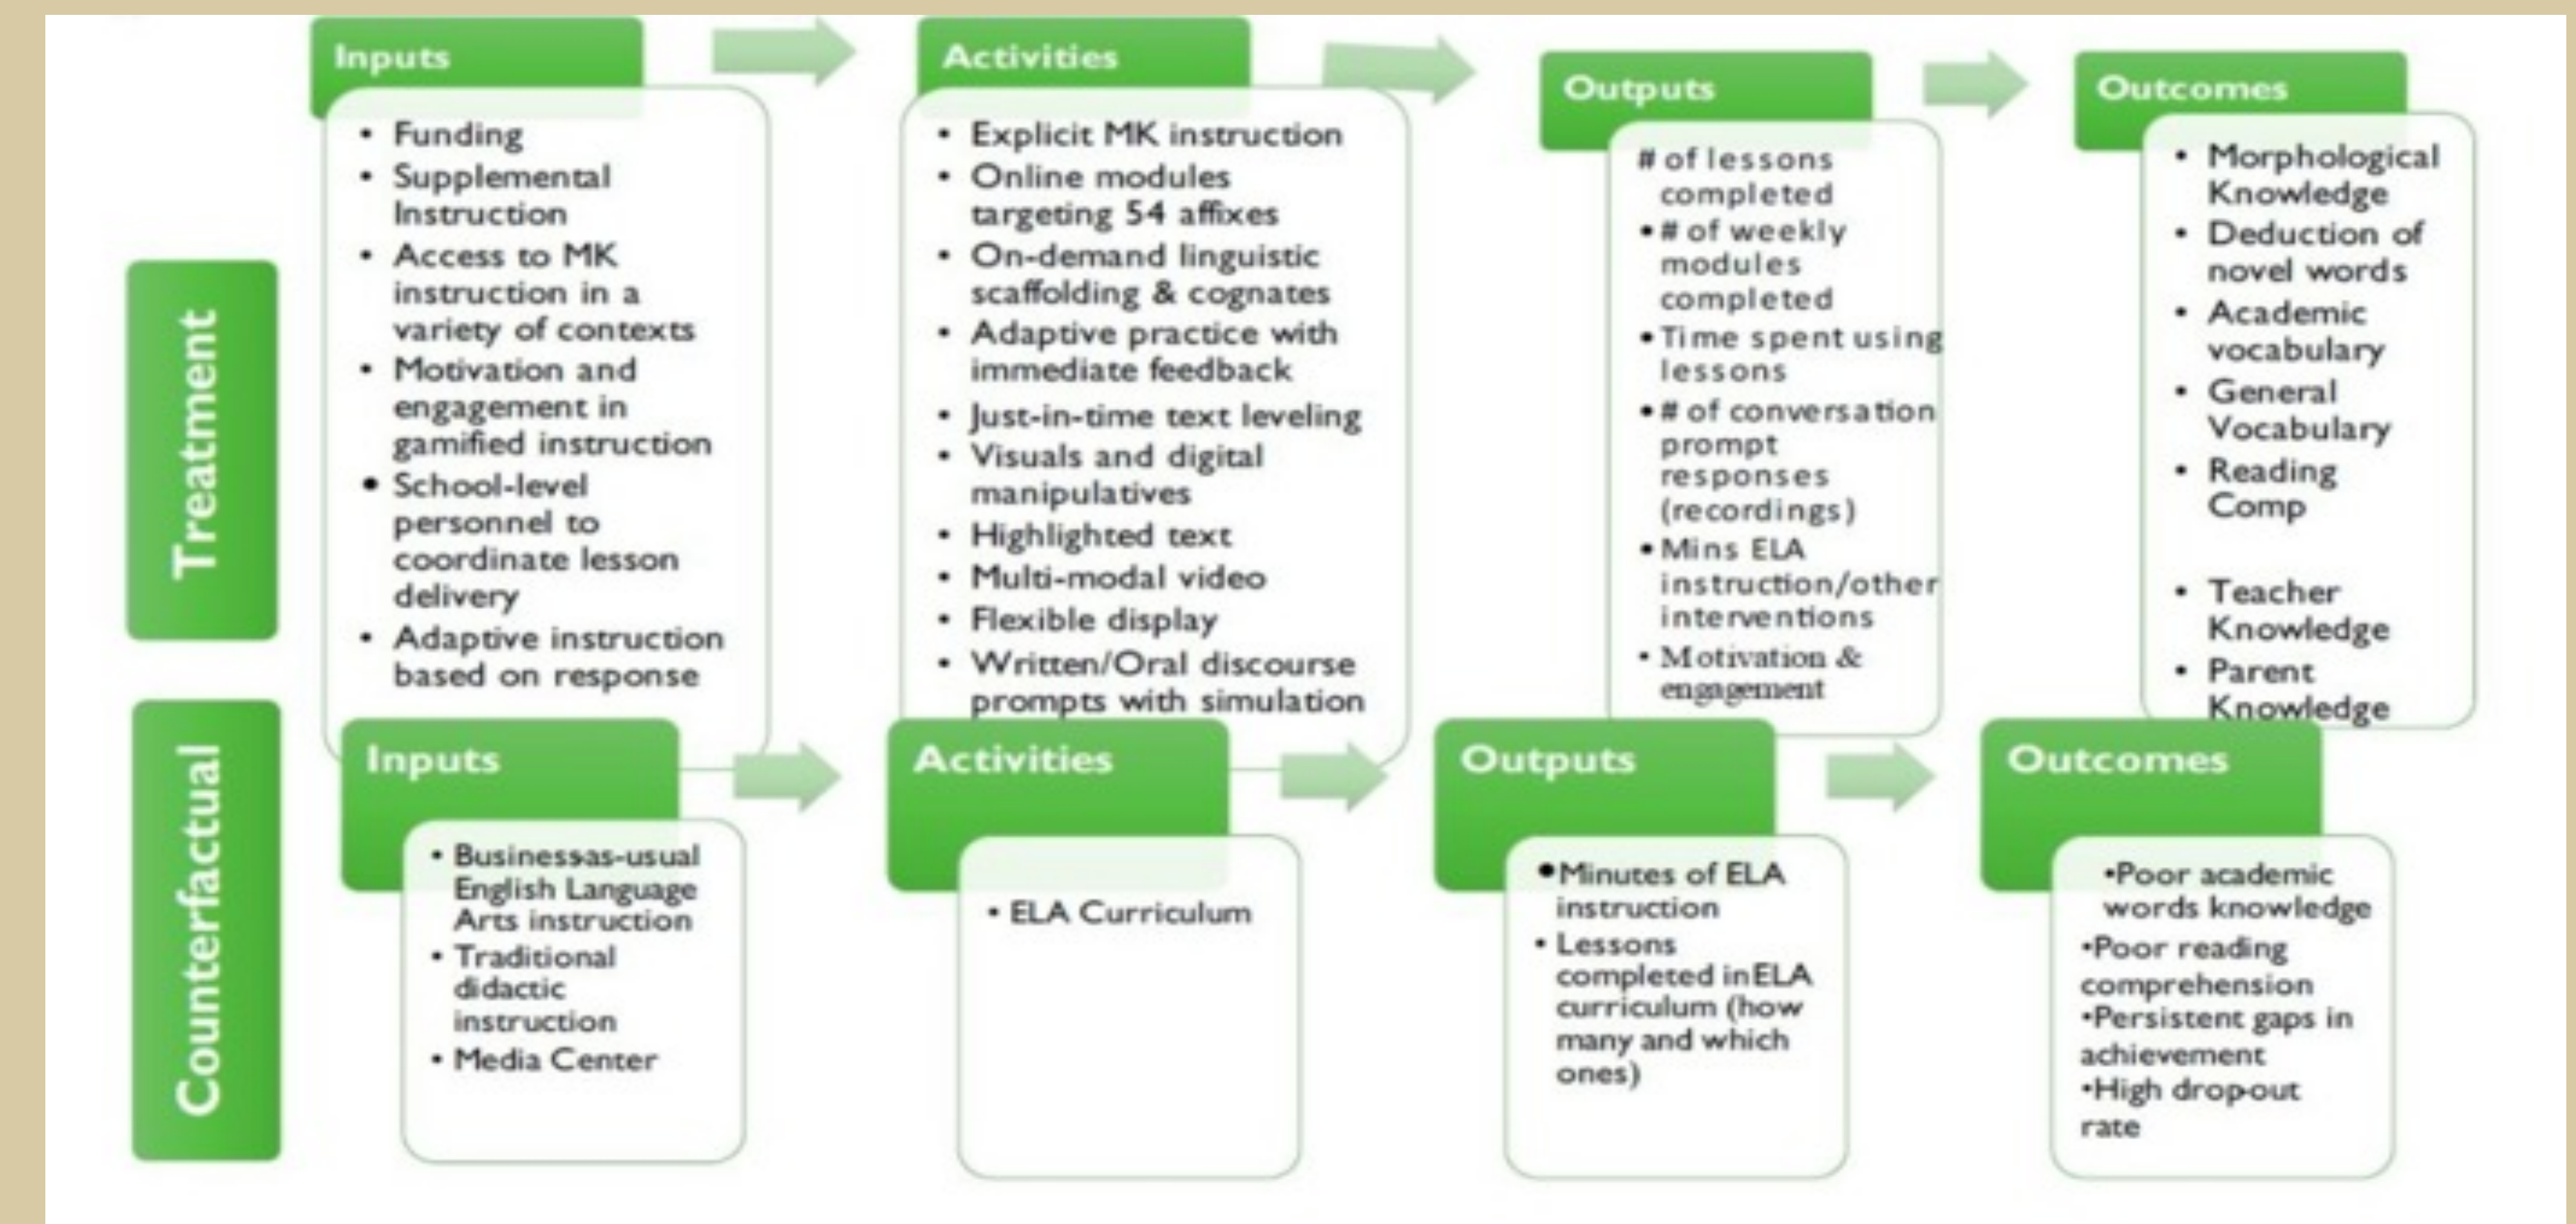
Treatment

Inputs
- Funding
- Supplemental Instruction
- Access to MK instruction in a variety of contexts
- Motivation and engagement in gamified instruction
- School-level personnel to coordinate lesson delivery
- Adaptive instruction based on response

Activities
- Explicit MK instruction
- Online modules targeting 54 affixes
- On-demand linguistic scaffolding & cognates
- Adaptive practice with immediate feedback
- Just-in-time text leveling
- Visuals and digital manipulatives
- Highlighted text
- Multi-modal video
- Flexible display
- Written/Oral discourse prompts with simulation

Outputs
# of lessons completed
- # of weekly modules completed
- Time spent using lessons
- # of conversation prompt responses (recordings)
- Mins ELA instruction/other interventions
- Motivation & engagement

Outcomes
- Morphological Knowledge
- Deduction of novel words
- Academic vocabulary
- General Vocabulary
- Reading Comp
- Teacher Knowledge
- Parent Knowledge

Counterfactual

Inputs
- Businessas-usual English Language Arts instruction
- Traditional didactic instruction
- Media Center

Activities
- ELA Curriculum

Outputs
- Minutes of ELA instruction
- Lessons completed inELA curriculum (how many and which ones)

Outcomes
•Poor academic words knowledge
•Poor reading comprehension
•Persistent gaps in achievement
•High drop-out rate